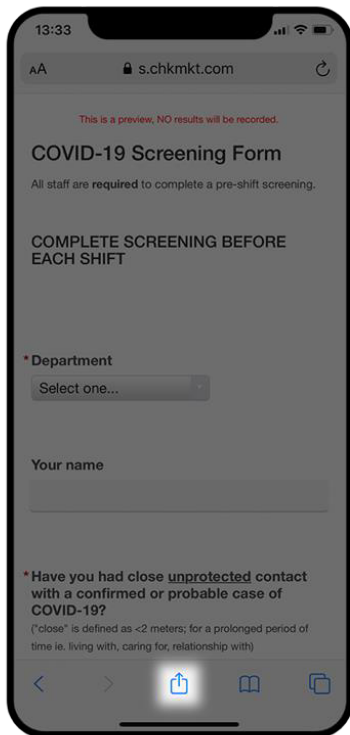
13:33

AA s.chkmkt.com

This is a preview, NO results will be recorded.

COVID-19 Screening Form

All staff are **required** to complete a pre-shift screening.

COMPLETE SCREENING BEFORE EACH SHIFT

*Department

Select one...

Your name

*Have you had close unprotected contact with a confirmed or probable case of COVID-19?

("close" is defined as <2 meters; for a prolonged period of time ie. living with, caring for, relationship with)